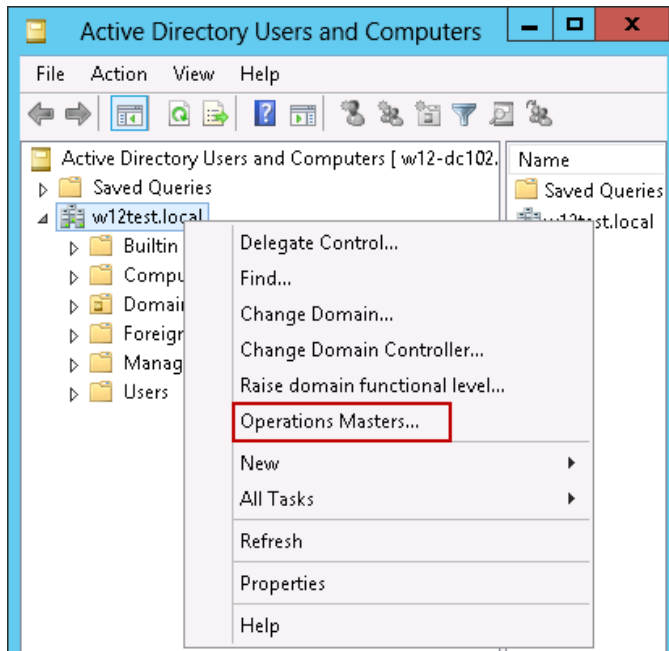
Active Directory Users and Computers

File Action View Help

Active Directory Users and Computers [ w12-dc102.
Saved Queries
w12test.local
Builtin
Compu
Domai
Foreign
Manag
Users

Name
Saved Queries
w12test.local

Delegate Control...
Find...
Change Domain...
Change Domain Controller...
Raise domain functional level...
Operations Masters...
New
All Tasks
Refresh
Properties
Help